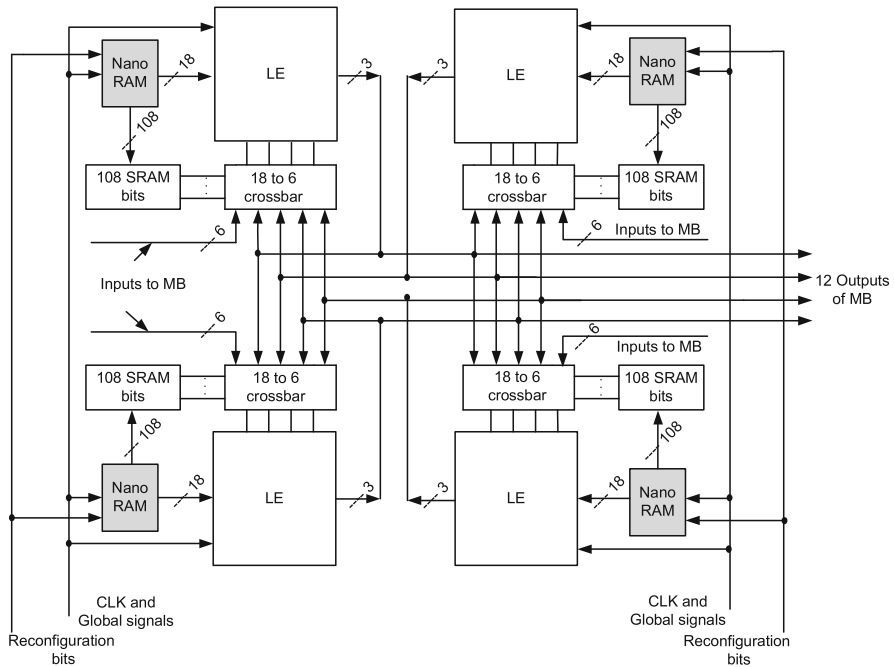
Nano RAM

18

LE

3

3

LE

18

Nano RAM

108

108

108 SRAM bits

18 to 6 crossbar

18 to 6 crossbar

108 SRAM bits

6

6

Inputs to MB

Inputs to MB

12 Outputs of MB

6

6

Inputs to MB

108 SRAM bits

18 to 6 crossbar

18 to 6 crossbar

108 SRAM bits

108

108

Nano RAM

18

LE

3

3

LE

18

Nano RAM

CLK and Global signals

CLK and Global signals

Reconfiguration bits

Reconfiguration bits